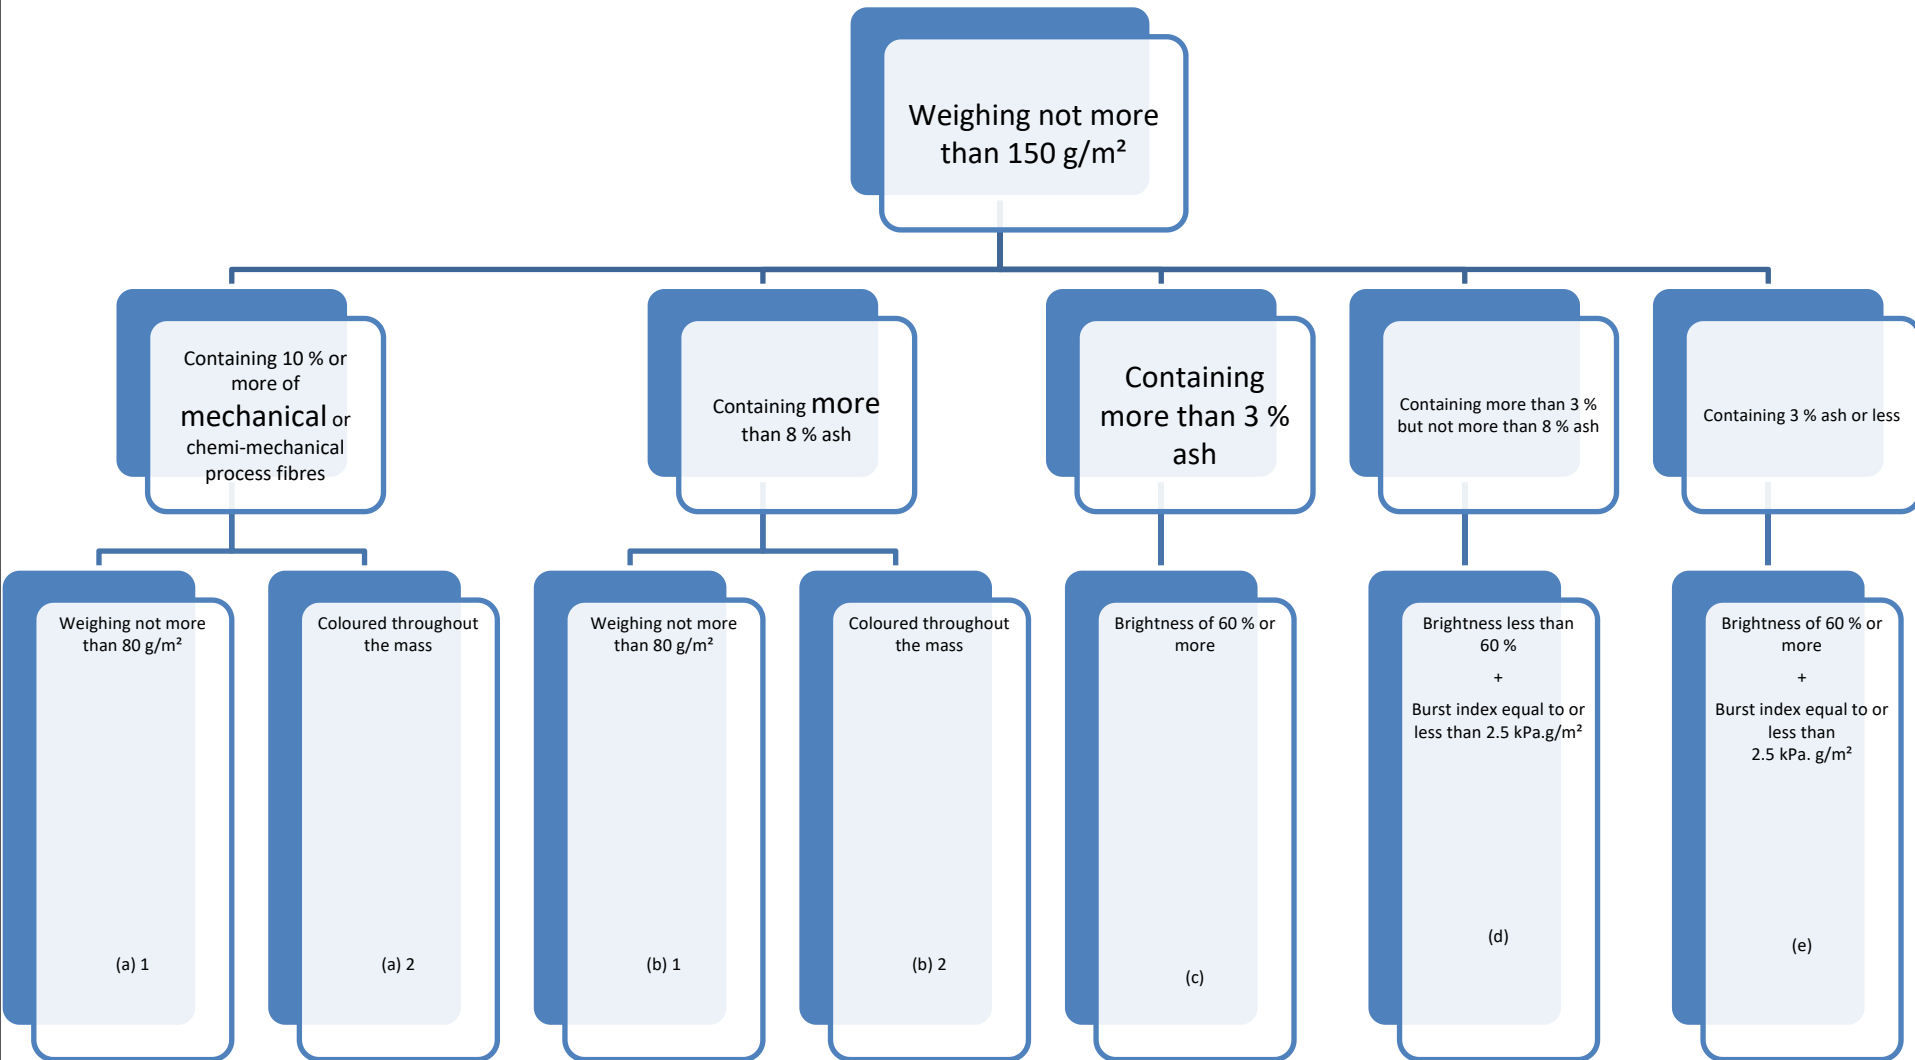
Weighing not more than 150 g/m²

Containing 10 % or more of mechanical or chemi-mechanical process fibres

Containing more than 8 % ash

Containing more than 3 % ash

Containing more than 3 % but not more than 8 % ash

Containing 3 % ash or less

Weighing not more than 80 g/m²

(a) 1

Coloured throughout the mass

(a) 2

Weighing not more than 80 g/m²

(b) 1

Coloured throughout the mass

(b) 2

Brightness of 60 % or more

(c)

Brightness less than 60 %

+

Burst index equal to or less than 2.5 kPa.g/m²

(d)

Brightness of 60 % or more

+

Burst index equal to or less than 2.5 kPa. g/m²

(e)